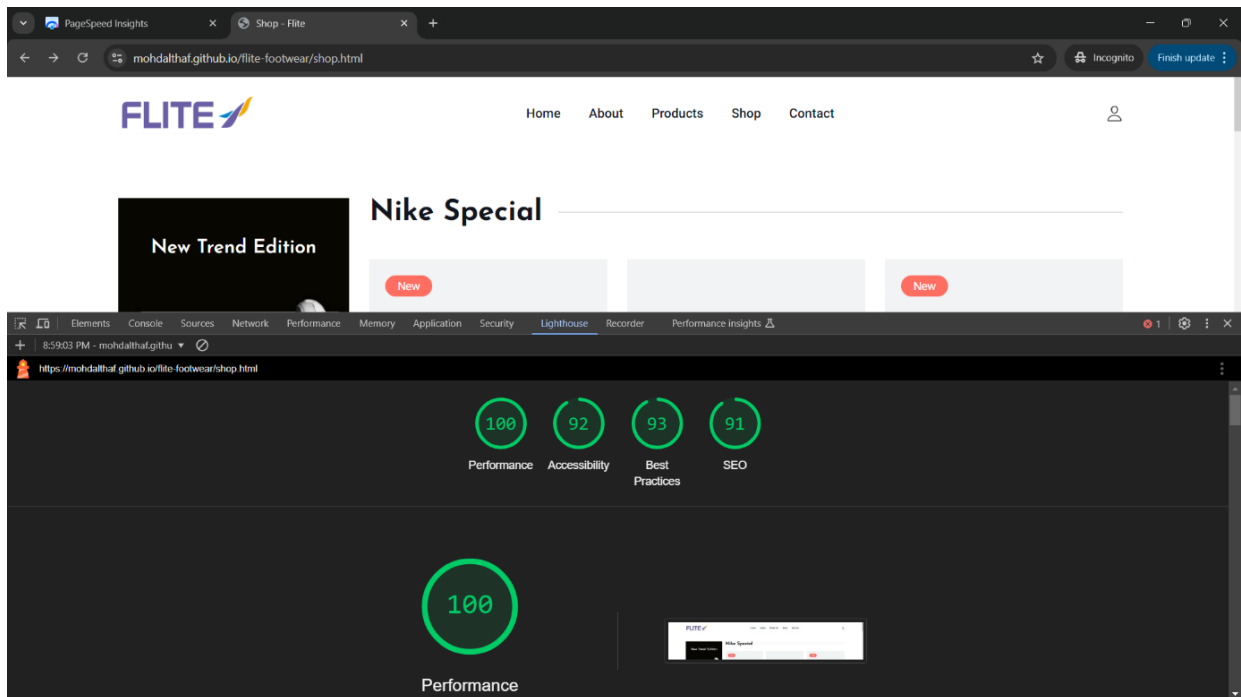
PageSpeed Insights
Shop - Flite
mohdalthaf.github.io/flite-footwear/shop.html
Incognito
Finish update

FLITE
Home
About
Products
Shop
Contact

Nike Special
New Trend Edition
New
New

Elements Console Sources Network Performance Memory Application Security Lighthouse Recorder Performance insights
1
8:59:03 PM - mohdalthaf.githu
https://mohdalthaf.github.io/flite-footwear/shop.html

100
Performance
92
Accessibility
93
Best Practices
91
SEO

100
Performance